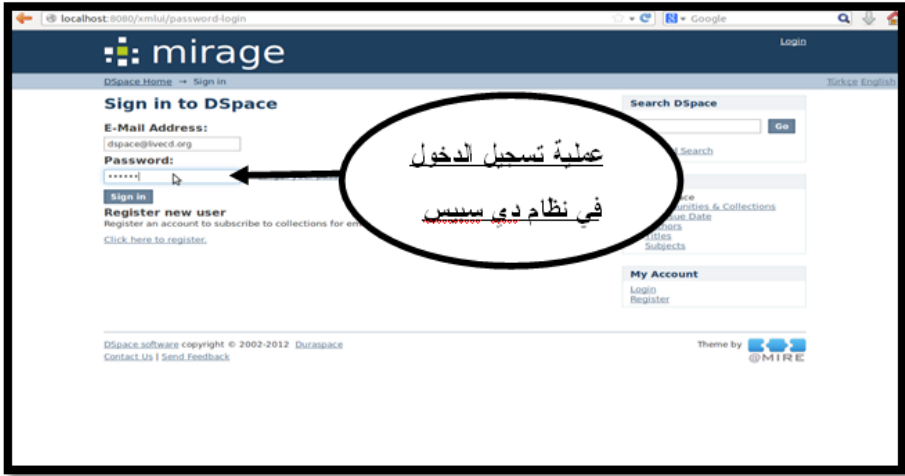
localhost:8080/xmlui/password-login

Google

mirage

Login

DSpace Home → Sign in

Türkçe English

Sign in to DSpace

E-Mail Address:

dspace@livecd.org

Password:

••••••

Sign in

Register new user

Register an account to subscribe to collections for em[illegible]

Click here to register.

عملية تسجيل الدخول

في نظام دي سبيس

Search DSpace

Go

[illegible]d Search

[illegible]ce

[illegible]unities & Collections

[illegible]sue Date

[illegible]hors

Titles

Subjects

My Account

Login

Register

DSpace software copyright © 2002-2012 Duraspace

Contact Us | Send Feedback

Theme by

@MIRE